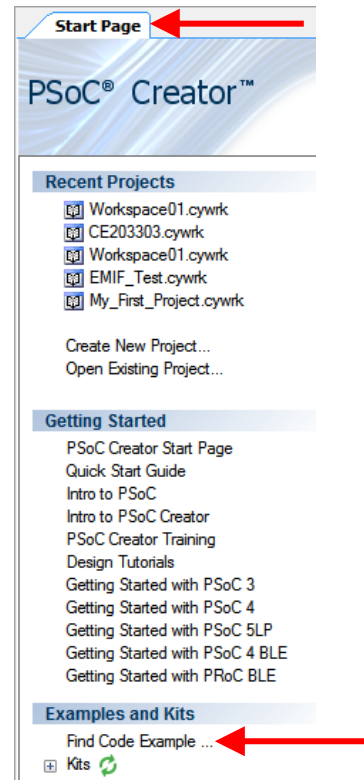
Start Page

PSoC® Creator™

Recent Projects

Workspace01.cywrk
CE203303.cywrk
Workspace01.cywrk
EMIF_Test.cywrk
My_First_Project.cywrk

Create New Project...
Open Existing Project...

Getting Started

PSoC Creator Start Page
Quick Start Guide
Intro to PSoC
Intro to PSoC Creator
PSoC Creator Training
Design Tutorials
Getting Started with PSoC 3
Getting Started with PSoC 4
Getting Started with PSoC 5LP
Getting Started with PSoC 4 BLE
Getting Started with PRoC BLE

Examples and Kits

Find Code Example ...
Kits